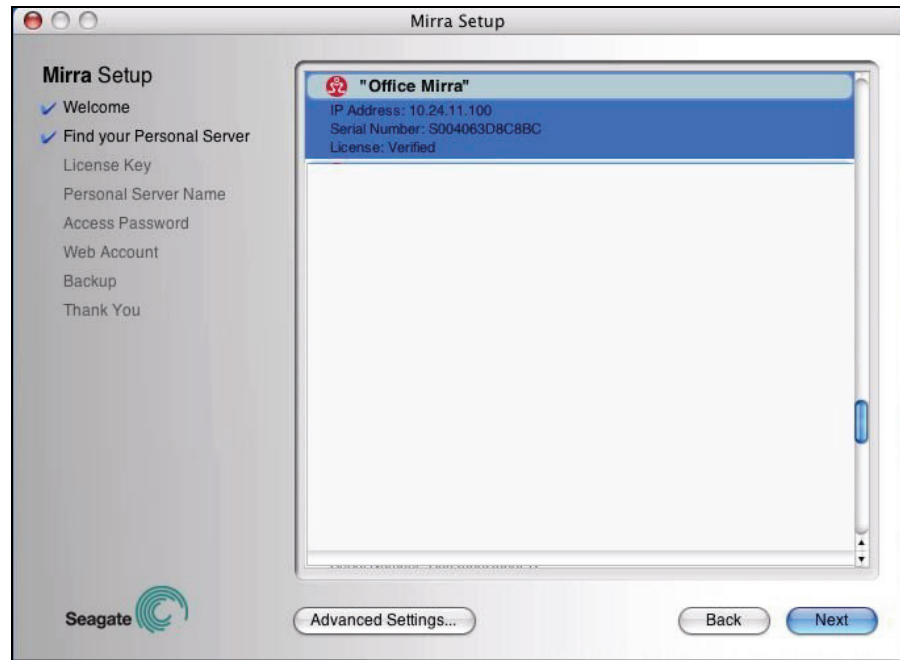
Mirra Setup

Mirra Setup
Welcome
Find your Personal Server
License Key
Personal Server Name
Access Password
Web Account
Backup
Thank You

"Office Mirra"
IP Address: 10.24.11.100
Serial Number: S004063D8C8BC
License: Verified

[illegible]

Seagate

Advanced Settings...

Back

Next